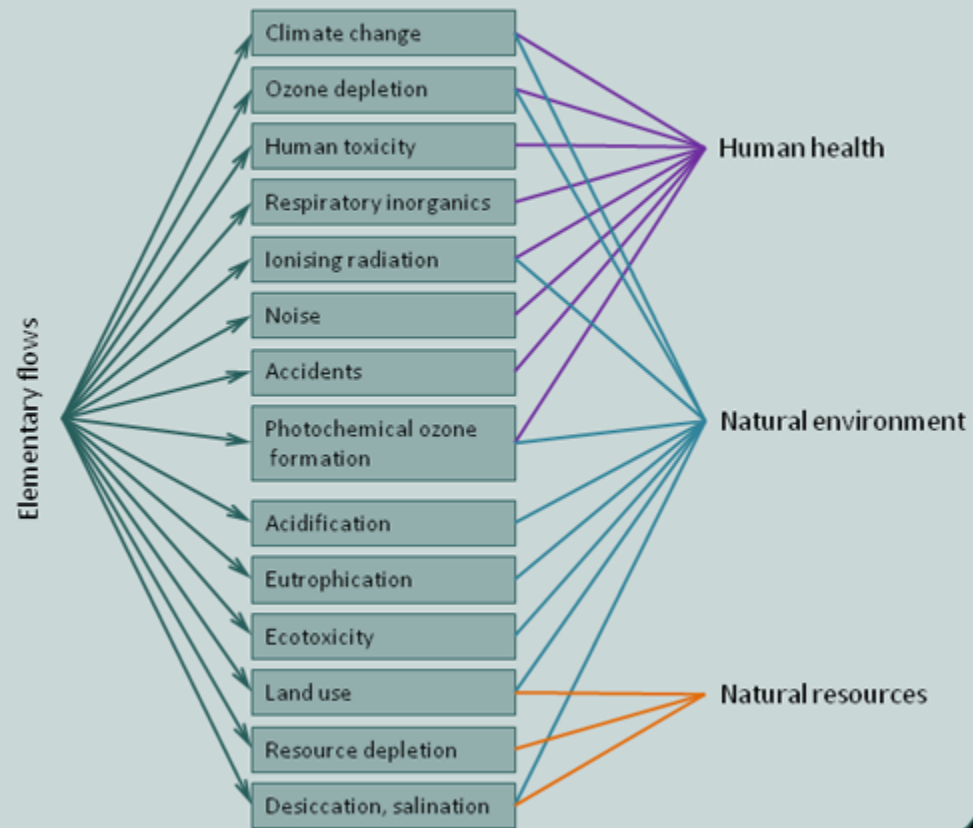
Elementary flows

Climate change
Ozone depletion
Human toxicity
Respiratory inorganics
Ionising radiation
Noise
Accidents
Photochemical ozone formation
Acidification
Eutrophication
Ecotoxicity
Land use
Resource depletion
Desiccation, salination

Human health
Natural environment
Natural resources